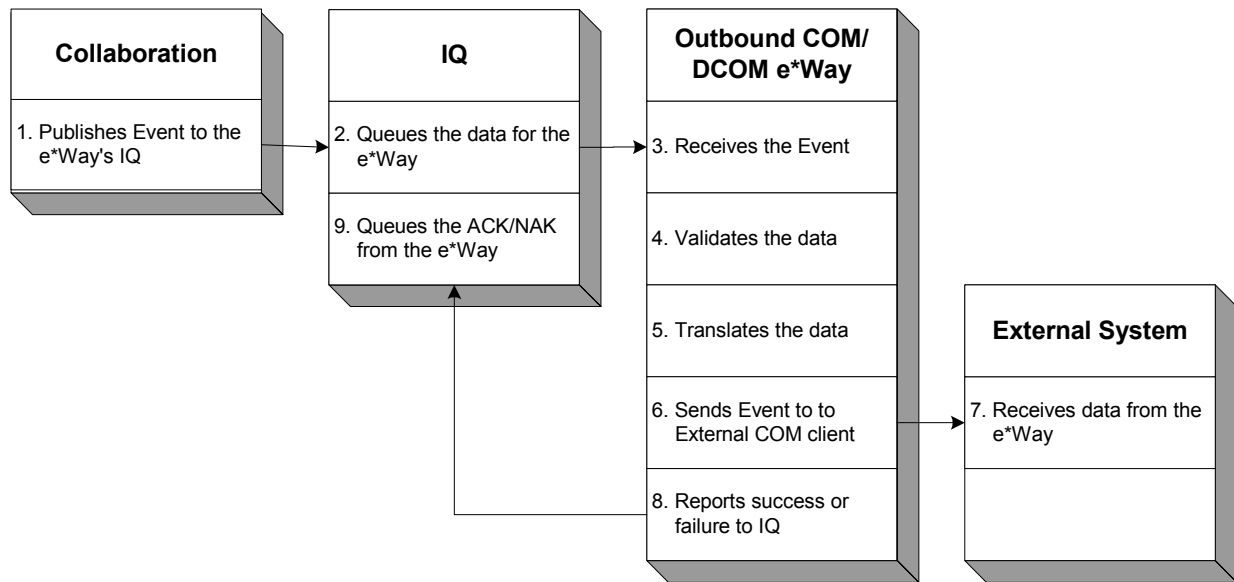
Collaboration

1. Publishes Event to the e*Way's IQ

IQ

2. Queues the data for the e*Way

9. Queues the ACK/NAK from the e*Way

Outbound COM/ DCOM e*Way

3. Receives the Event

4. Validates the data

5. Translates the data

6. Sends Event to to External COM client

8. Reports success or failure to IQ

External System

7. Receives data from the e*Way